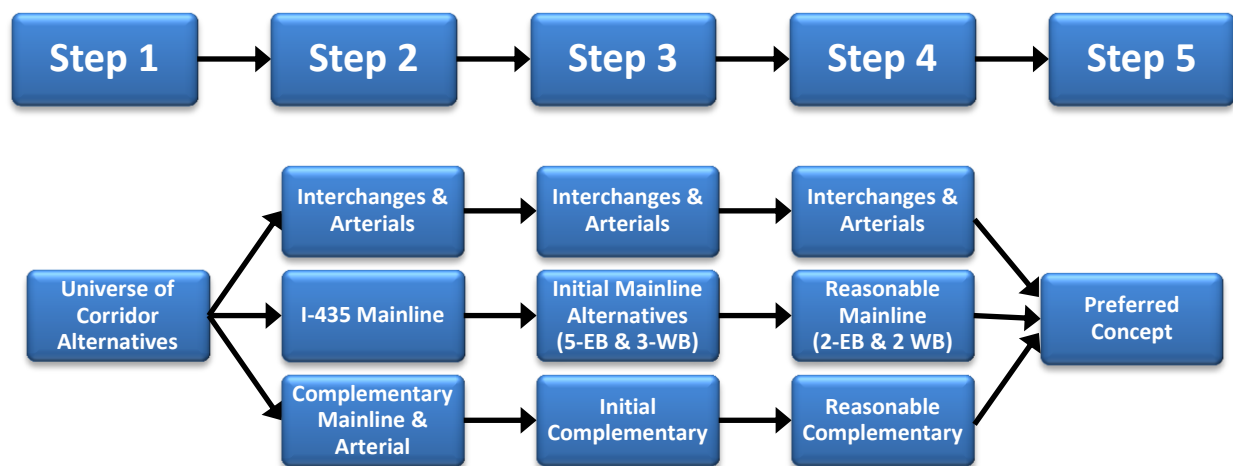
Step 1

Step 2

Step 3

Step 4

Step 5

Universe of Corridor Alternatives

Interchanges & Arterials

I-435 Mainline

Complementary Mainline & Arterial

Interchanges & Arterials

Initial Mainline Alternatives (5-EB & 3-WB)

Initial Complementary

Interchanges & Arterials

Reasonable Mainline (2-EB & 2 WB)

Reasonable Complementary

Preferred Concept